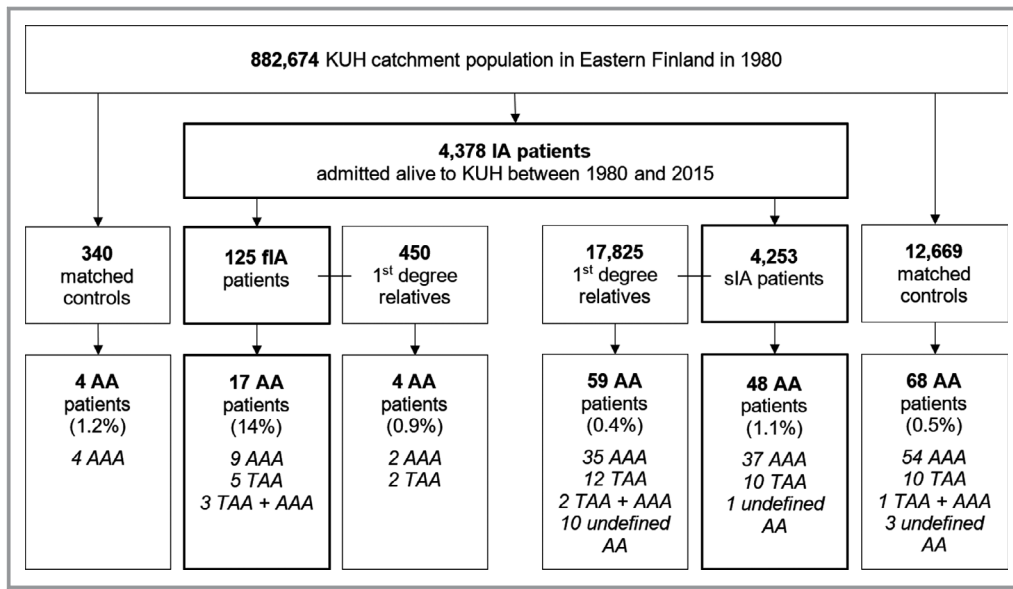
**882,674** KUH catchment population in Eastern Finland in 1980

**4,378 IA patients**
admitted alive to KUH between 1980 and 2015

**340**
matched controls

**125 fIA**
patients

**450**
$1^{st}$ degree relatives

**17,825**
$1^{st}$ degree relatives

**4,253**
sIA patients

**12,669**
matched controls

**4 AA**
patients
(1.2%)
*4 AAA*

**17 AA**
patients
(14%)
*9 AAA*
*5 TAA*
*3 TAA + AAA*

**4 AA**
patients
(0.9%)
*2 AAA*
*2 TAA*

**59 AA**
patients
(0.4%)
*35 AAA*
*12 TAA*
*2 TAA + AAA*
*10 undefined AA*

**48 AA**
patients
(1.1%)
*37 AAA*
*10 TAA*
*1 undefined AA*

**68 AA**
patients
(0.5%)
*54 AAA*
*10 TAA*
*1 TAA + AAA*
*3 undefined AA*